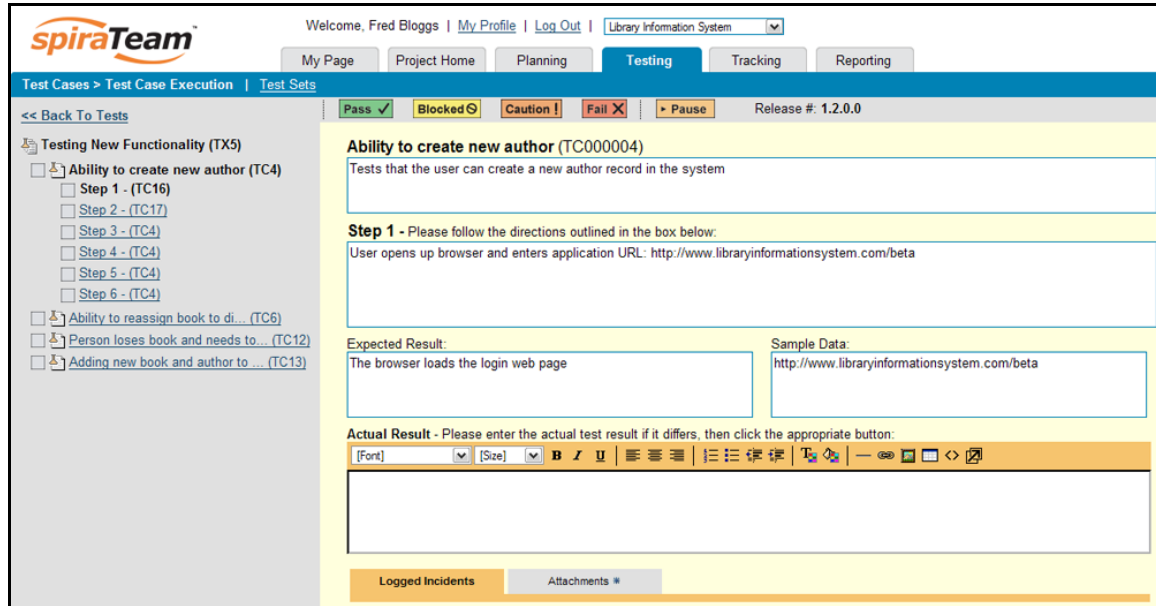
spiraTeam™

Welcome, Fred Bloggs | My Profile | Log Out | Library Information System

My Page | Project Home | Planning | Testing | Tracking | Reporting

Test Cases > Test Case Execution | Test Sets

<< Back To Tests

Testing New Functionality (TX5)
Ability to create new author (TC4)
Step 1 - (TC16)
Step 2 - (TC17)
Step 3 - (TC4)
Step 4 - (TC4)
Step 5 - (TC4)
Step 6 - (TC4)
Ability to reassign book to di... (TC6)
Person loses book and needs to... (TC12)
Adding new book and author to ... (TC13)

Pass ✓ | Blocked | Caution ! | Fail ✕ | ▸ Pause | Release #: 1.2.0.0

Ability to create new author (TC000004)

Tests that the user can create a new author record in the system

Step 1 - Please follow the directions outlined in the box below:

User opens up browser and enters application URL: http://www.libraryinformationsystem.com/beta

Expected Result:

The browser loads the login web page

Sample Data:

http://www.libraryinformationsystem.com/beta

Actual Result - Please enter the actual test result if it differs, then click the appropriate button:

[Font] [Size] B I U

Logged Incidents | Attachments